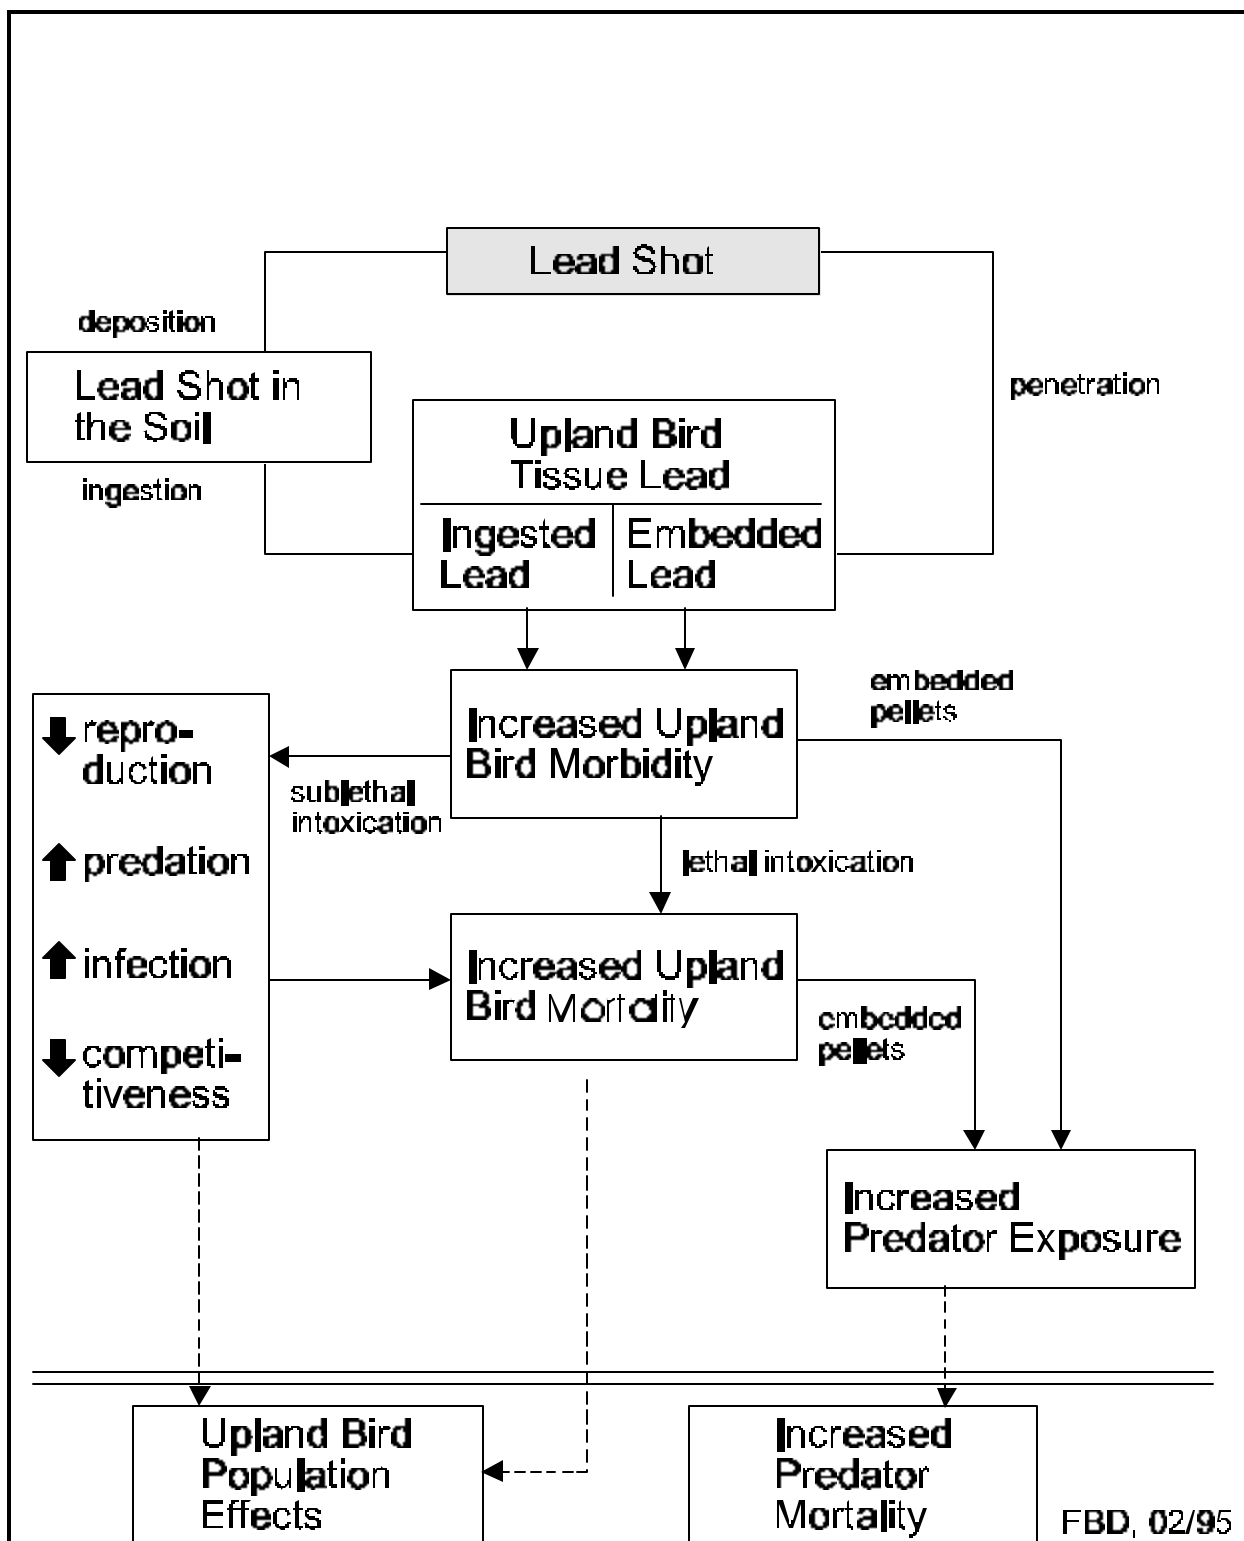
Lead Shot

deposition

Lead Shot in the Soil

ingestion

penetration

Upland Bird Tissue Lead

Ingested Lead

Embedded Lead

Increased Upland Bird Morbidity

embedded pellets

⬇ reproduction

⬆ predation

⬆ infection

⬇ competitiveness

sublethal intoxication

lethal intoxication

Increased Upland Bird Mortality

embedded pellets

Increased Predator Exposure

Upland Bird Population Effects

Increased Predator Mortality

FBD, 02/95